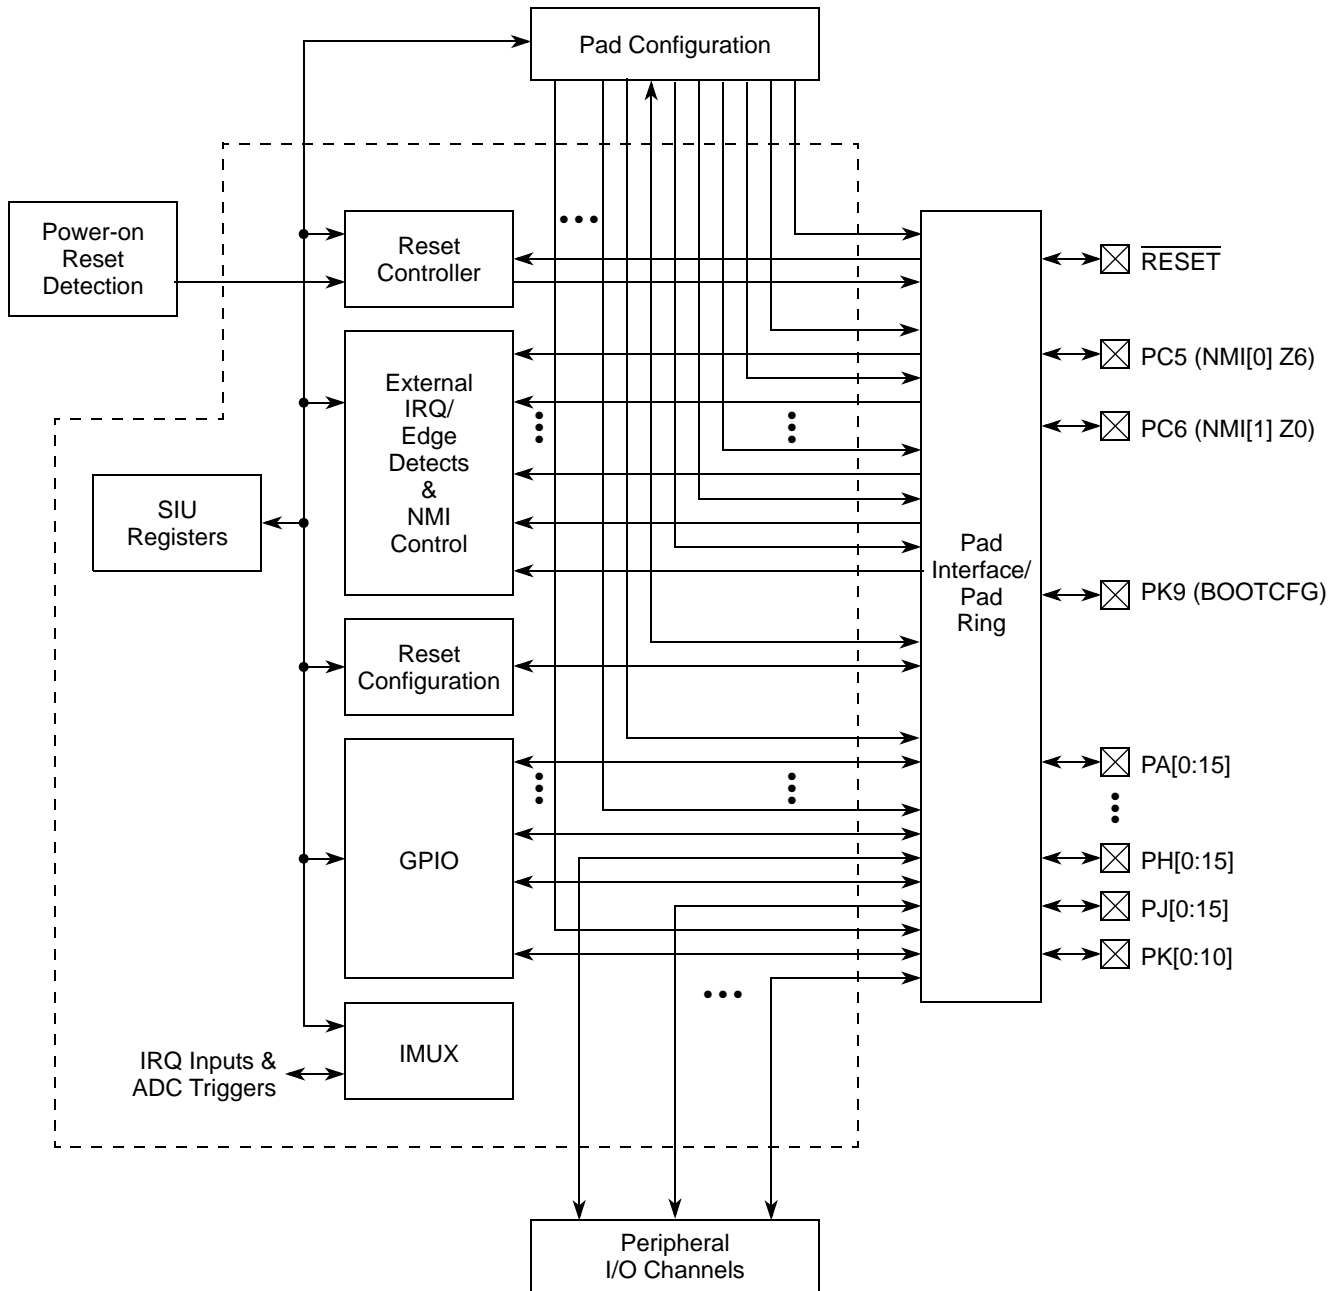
Pad Configuration

Power-on Reset Detection

Reset Controller

External IRQ/ Edge Detects & NMI Control

SIU Registers

Reset Configuration

GPIO

IMUX

IRQ Inputs & ADC Triggers

Pad Interface/ Pad Ring

$\overline{\text{RESET}}$

PC5 (NMI[0] Z6)

PC6 (NMI[1] Z0)

PK9 (BOOTCFG)

PA[0:15]

PH[0:15]

PJ[0:15]

PK[0:10]

Peripheral I/O Channels